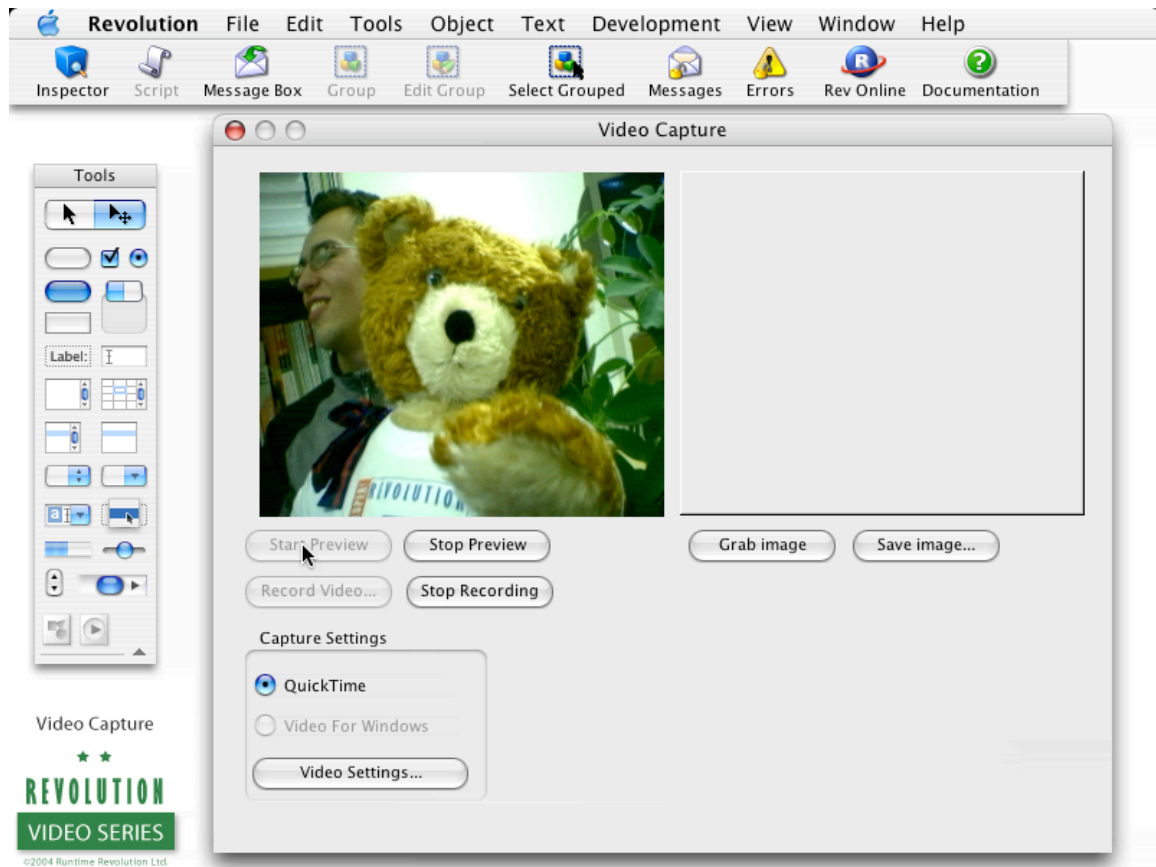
Revolution File Edit Tools Object Text Development View Window Help

Inspector Script Message Box Group Edit Group Select Grouped Messages Errors Rev Online Documentation

Video Capture

Tools

Label:

Start Preview Stop Preview

Record Video... Stop Recording

Grab image Save image...

Capture Settings

QuickTime

Video For Windows

Video Settings...

Video Capture

REVOLUTION

VIDEO SERIES

©2004 Runtime Revolution Ltd.